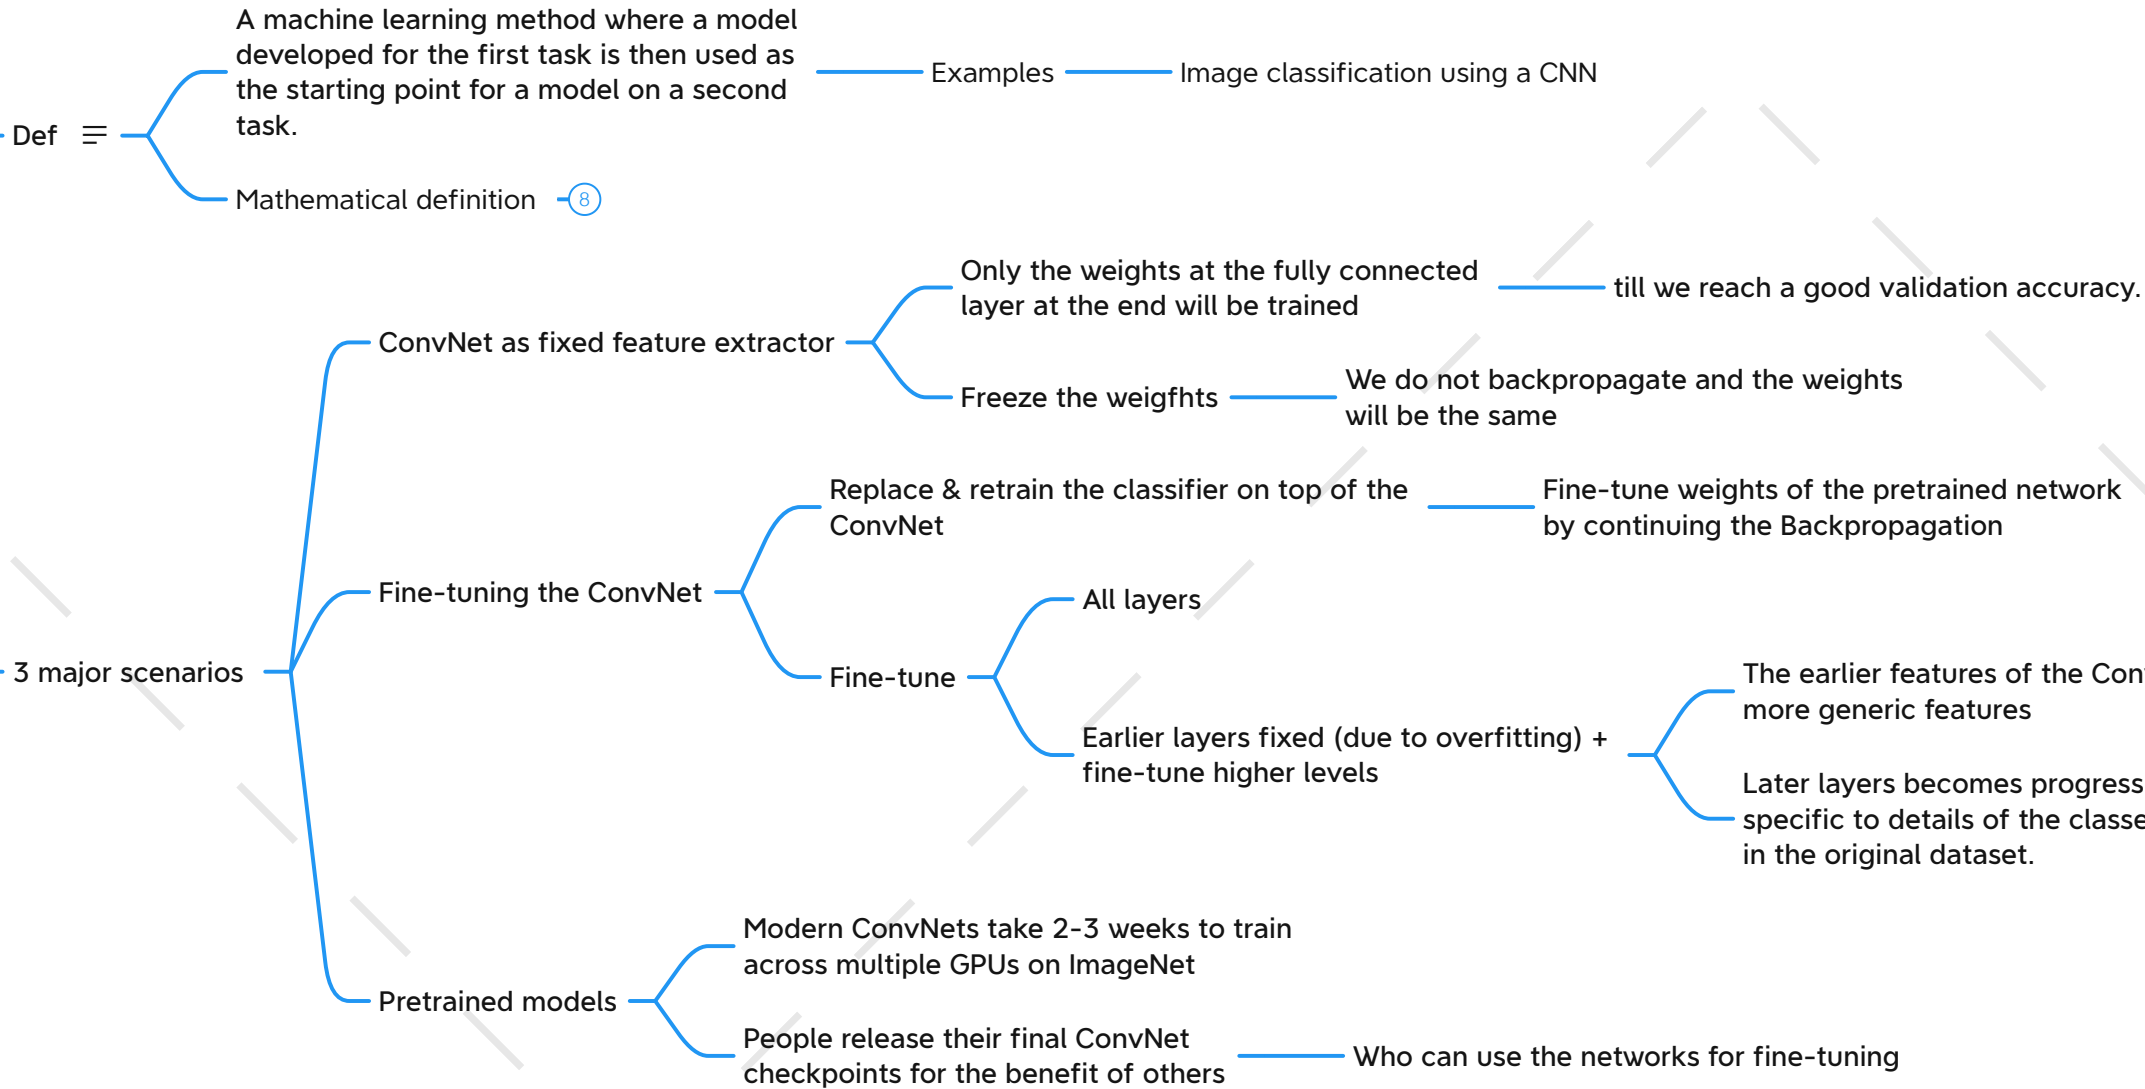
Def

A machine learning method where a model developed for the first task is then used as the starting point for a model on a second task.

Examples

Image classification using a CNN

Mathematical definition

8

3 major scenarios

ConvNet as fixed feature extractor

Only the weights at the fully connected layer at the end will be trained

till we reach a good validation accuracy.

Freeze the weigfhts

We do not backpropagate and the weights will be the same

Fine-tuning the ConvNet

Replace & retrain the classifier on top of the ConvNet

Fine-tune weights of the pretrained network by continuing the Backpropagation

Fine-tune

All layers

Earlier layers fixed (due to overfitting) + fine-tune higher levels

The earlier features of the Con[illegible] more generic features

Later layers becomes progress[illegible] specific to details of the classe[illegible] in the original dataset.

Pretrained models

Modern ConvNets take 2-3 weeks to train across multiple GPUs on ImageNet

People release their final ConvNet checkpoints for the benefit of others

Who can use the networks for fine-tuning